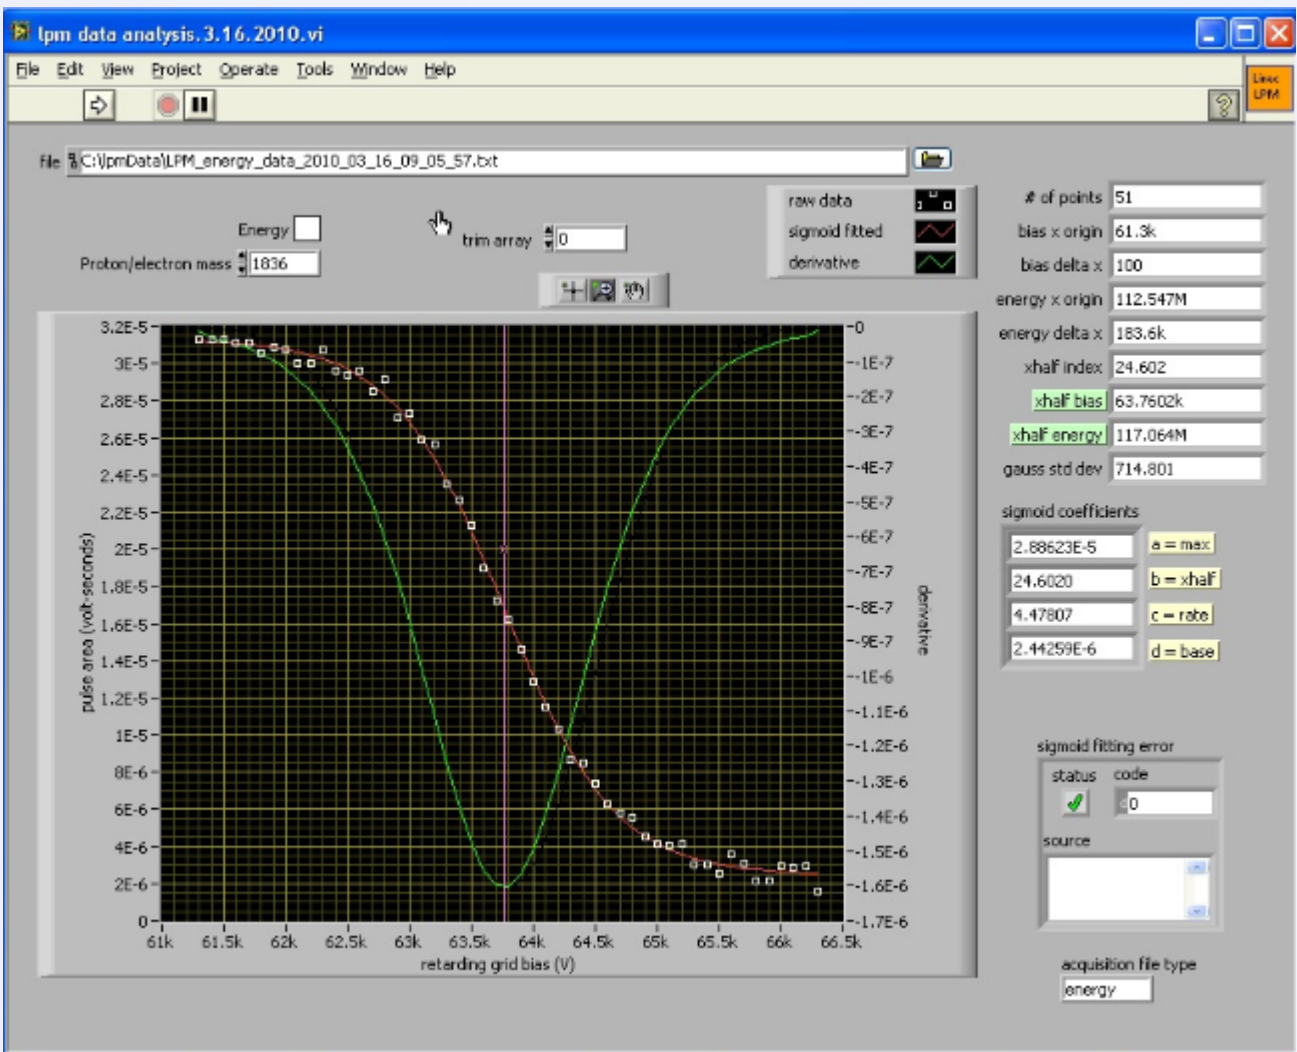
lpm data analysis.3.16.2010.vi

File Edit View Project Operate Tools Window Help

Linac LPM

file C:\lpmData\LPM_energy_data_2010_03_16_09_05_57.txt

Energy

Proton/electron mass 1836

trim array 0

raw data
sigmoid fitted
derivative

# of points 51
bias x origin 61.3k
bias delta x 100
energy x origin 112.547M
energy delta x 183.6k
xhalf index 24.602
xhalf bias 63.7602k
xhalf energy 117.064M
gauss std dev 714.801

sigmoid coefficients
2.88623E-5 a = max
24.6020 b = xhalf
4.47807 c = rate
2.44259E-6 d = base

pulse area (volt-seconds)

3.2E-5
3E-5
2.8E-5
2.6E-5
2.4E-5
2.2E-5
2E-5
1.8E-5
1.6E-5
1.4E-5
1.2E-5
1E-5
8E-6
6E-6
4E-6
2E-6
0

-0
-1E-7
-2E-7
-3E-7
-4E-7
-5E-7
-6E-7
-7E-7
-8E-7
-9E-7
-1E-6
-1.1E-6
-1.2E-6
-1.3E-6
-1.4E-6
-1.5E-6
-1.6E-6
-1.7E-6

derivative

61k 61.5k 62k 62.5k 63k 63.5k 64k 64.5k 65k 65.5k 66k 66.5k
retarding grid bias (V)

sigmoid fitting error
status code
0
source

acquisition file type
energy